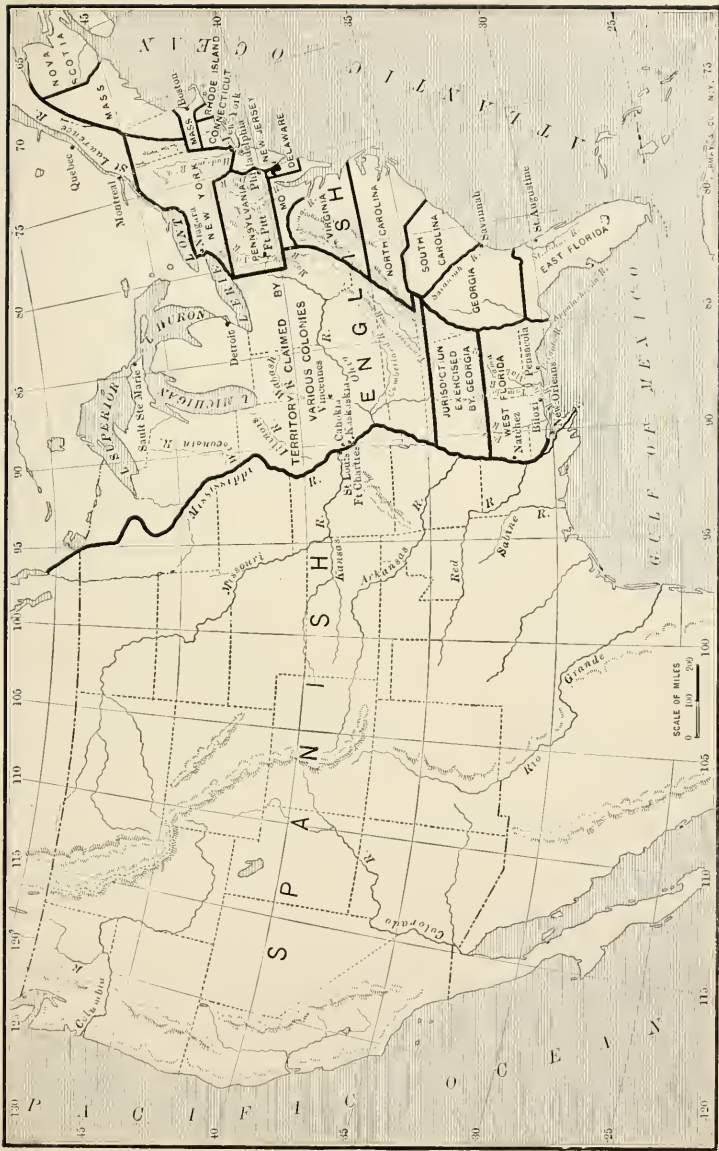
NOVA SCOTIA
MASS
MASS.
Boston
RHODE ISLAND
CONNECTICUT
New York
Philadelphia
NEW JERSEY
DELAWARE
MD.
Quebec
Montreal
St Lawrence R.
ONT.
Niagara
NEW YORK
PENNSYLVANIA
Ft Pitt
VIRGINIA
NORTH CAROLINA
SOUTH CAROLINA
Savannah
GEORGIA
Savannah R.
St Augustine
EAST FLORIDA
L. ERIE
HURON
Detroit
TERRITORY CLAIMED BY VARIOUS COLONIES
ENGLISH
Wabash
Vincennes
Ohio
L. SUPERIOR
Sault Ste Marie
L. MICHIGAN
Illinois
Cahokia
Kaskaskia
St Louis
Ft Chartres
JURISDICTION EXERCISED BY GEORGIA
WEST FLORIDA
Natchez
Pensacola
Biloxi
New Orleans
GULF OF MEXICO
Mississippi
Missouri R.
Kansas
Arkansas
Red
Sabine R.
SPANISH
Rio Grande
SCALE OF MILES
0 100 200
Colorado R.
Columbia R.
PACIFIC OCEAN
ATLANTIC OCEAN